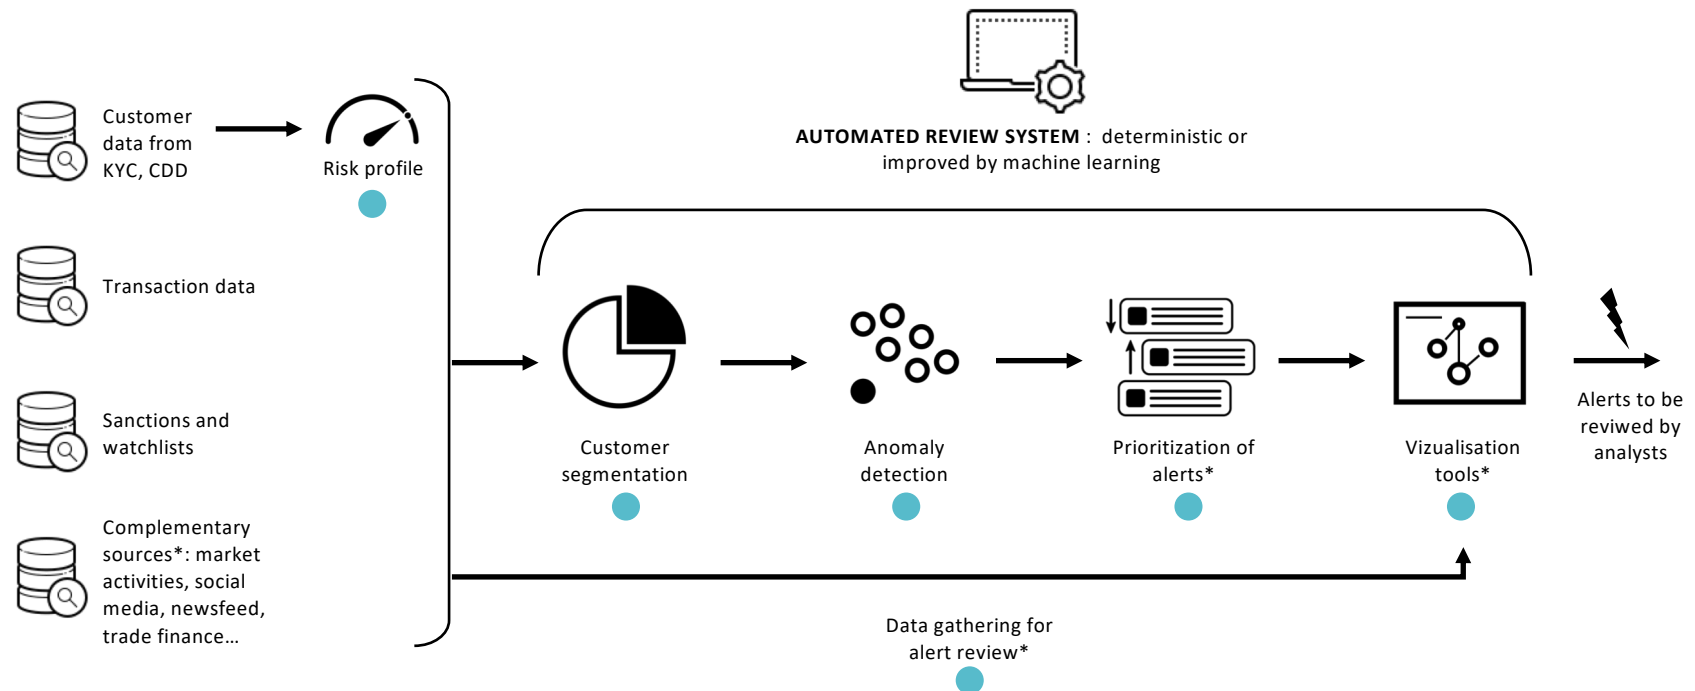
Customer data from KYC, CDD

Risk profile

Transaction data

Sanctions and watchlists

Complementary sources*: market activities, social media, newsfeed, trade finance…

**AUTOMATED REVIEW SYSTEM** : deterministic or improved by machine learning

Customer segmentation

Anomaly detection

Prioritization of alerts*

Vizualisation tools*

Alerts to be reviewed by analysts

Data gathering for alert review*